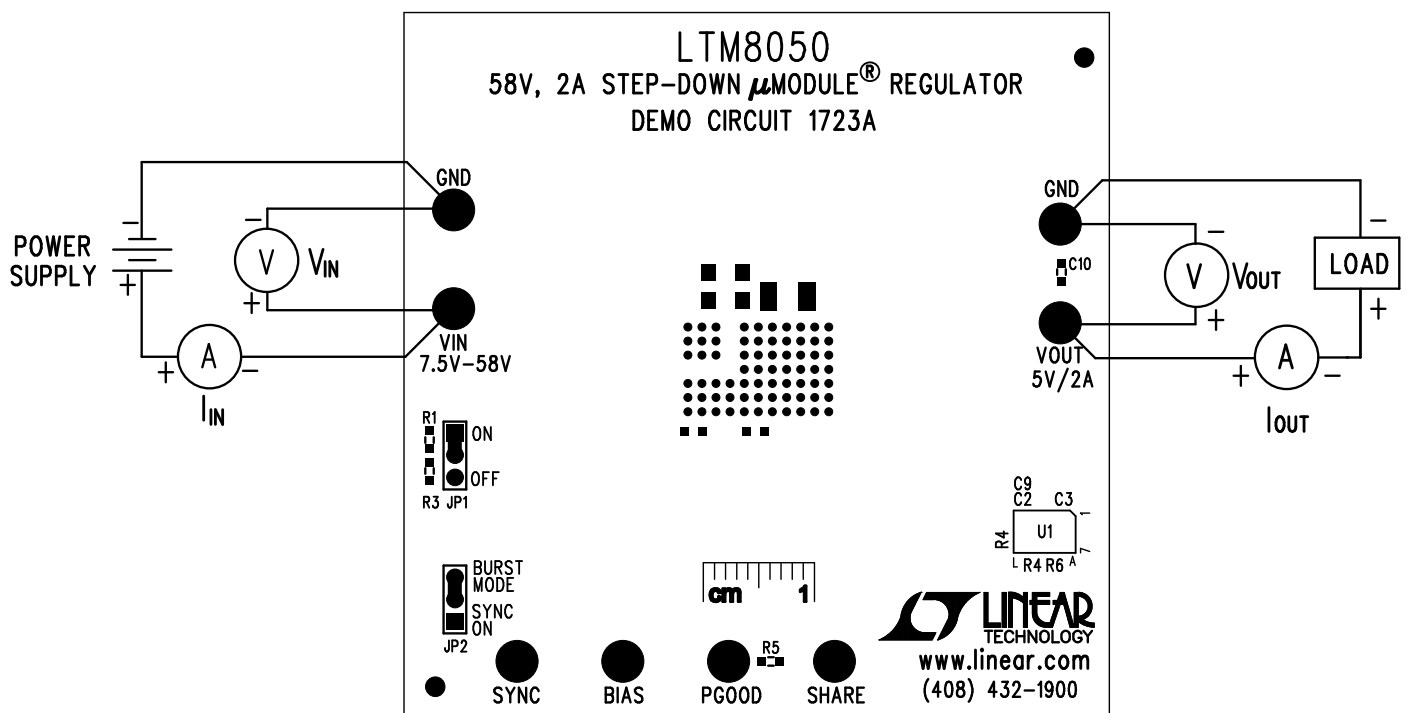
LTM8050
58V, 2A STEP-DOWN µMODULE® REGULATOR
DEMO CIRCUIT 1723A

POWER SUPPLY
−
+
−
V
$V_{IN}$
+
A
+
−
$I_{IN}$

GND
VIN
7.5V−58V

R1
ON
OFF
R3 JP1

BURST MODE
SYNC ON
JP2

GND
C10
VOUT
5V/2A
−
V
VOUT
+
LOAD
−
+
+
A
−
IOUT

C9
C2
C3
R4
U1
1
L
R4 R6
A
7

cm
1

LINEAR
TECHNOLOGY
www.linear.com
(408) 432−1900

R5
SYNC
BIAS
PGOOD
SHARE